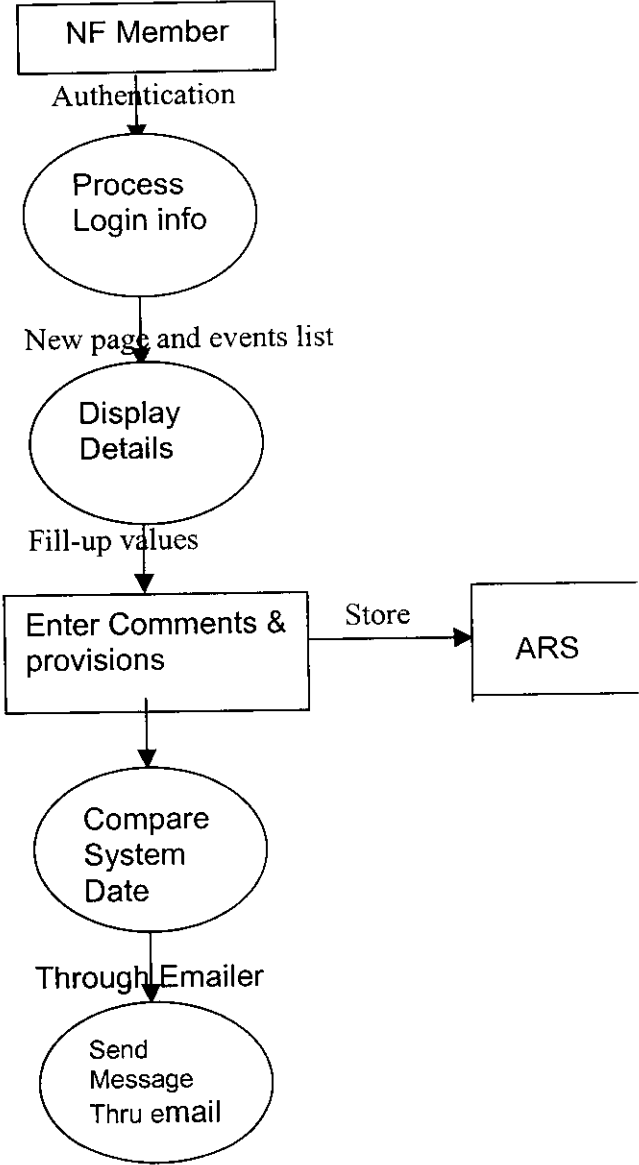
NF Member

Authentication

Process Login info

New page and events list

Display Details

Fill-up values

Enter Comments & provisions

Store

ARS

Compare System Date

Through Emailer

Send Message Thru email